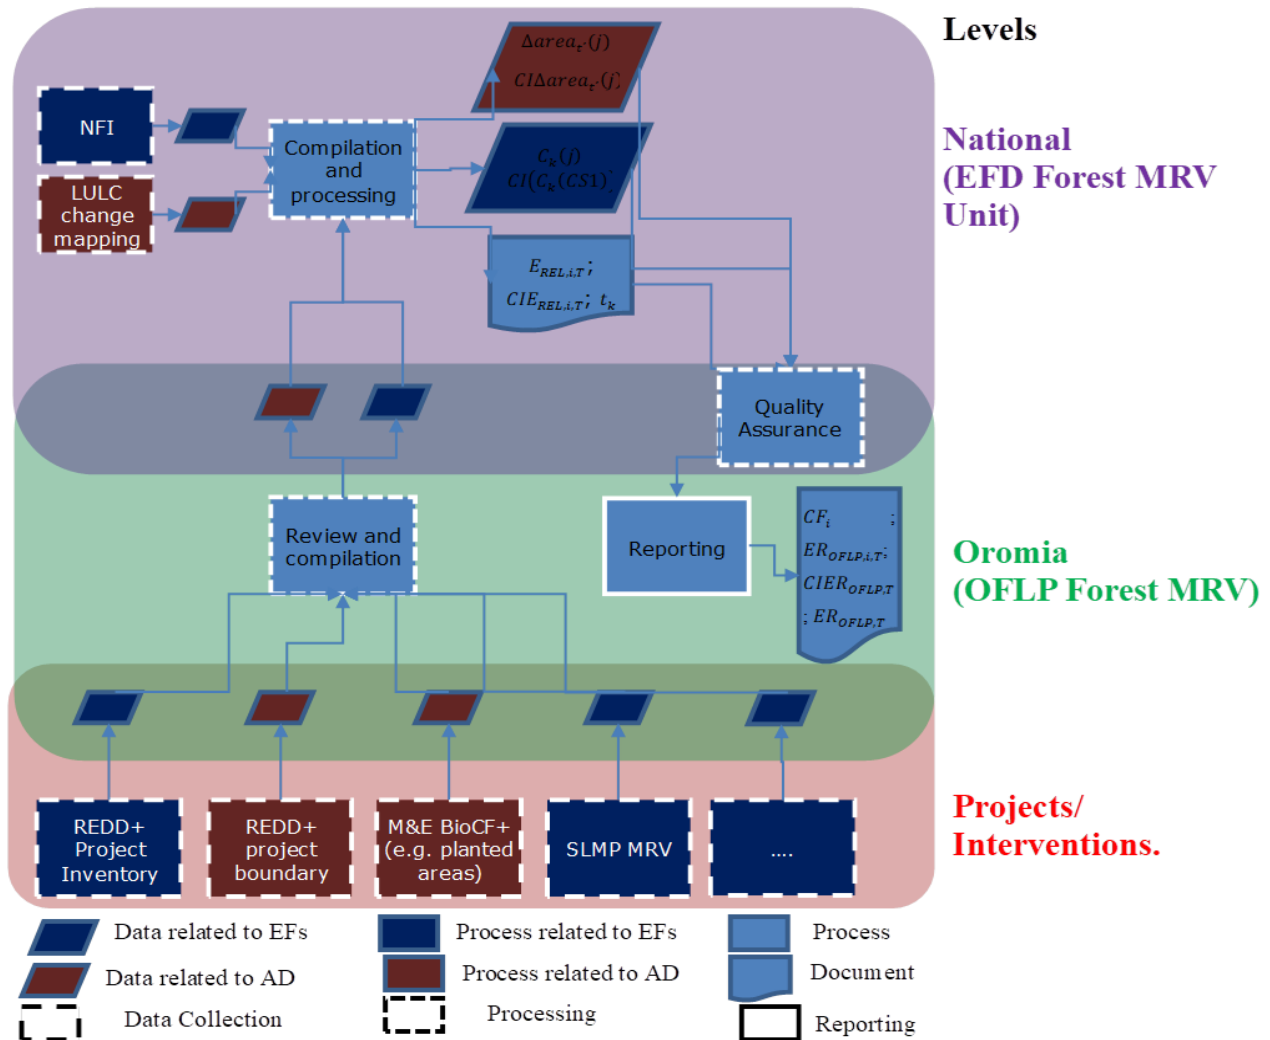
Levels

$\Delta area_{t}(j)$

$CI\Delta area_{t}(j)$

NFI

LULC change mapping

Compilation and processing

$C_k(j)$

$CI(C_k(CS1))$

$E_{REL,i,T}$;

$CIE_{REL,i,T}$; $t_k$

National (EFD Forest MRV Unit)

Quality Assurance

Review and compilation

Reporting

$CF_i$ ;

$ER_{OFLP,i,T}$;

$CIER_{OFLP,T}$

; $ER_{OFLP,T}$

Oromia (OFLP Forest MRV)

REDD+ Project Inventory

REDD+ project boundary

M&E BioCF+ (e.g. planted areas)

SLMP MRV

....

Projects/ Interventions.

Data related to EFs

Process related to EFs

Process

Data related to AD

Process related to AD

Document

Data Collection

Processing

Reporting